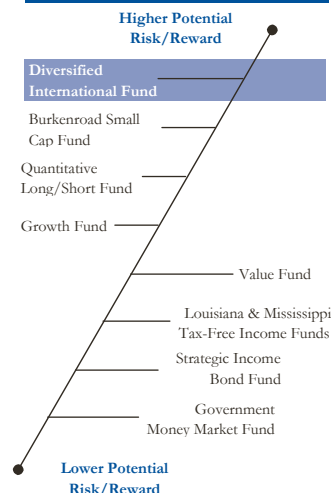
Higher Potential
Risk/Reward

Diversified
International Fund

Burkenroad Small
Cap Fund

Quantitative
Long/Short Fund

Growth Fund

Value Fund

Louisiana & Mississippi
Tax-Free Income Funds

Strategic Income
Bond Fund

Government
Money Market Fund

Lower Potential
Risk/Reward